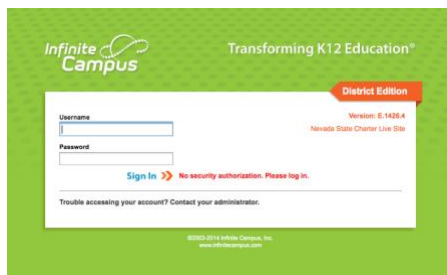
Infinite Campus

Transforming K12 Education®

District Edition

Version: E.1426.4
Nevada State Charter Live Site

Username

Password

Sign In »

No security authorization. Please log in.

Trouble accessing your account? Contact your administrator.

©2003-2014 Infinite Campus, Inc.
www.infinitecampus.com